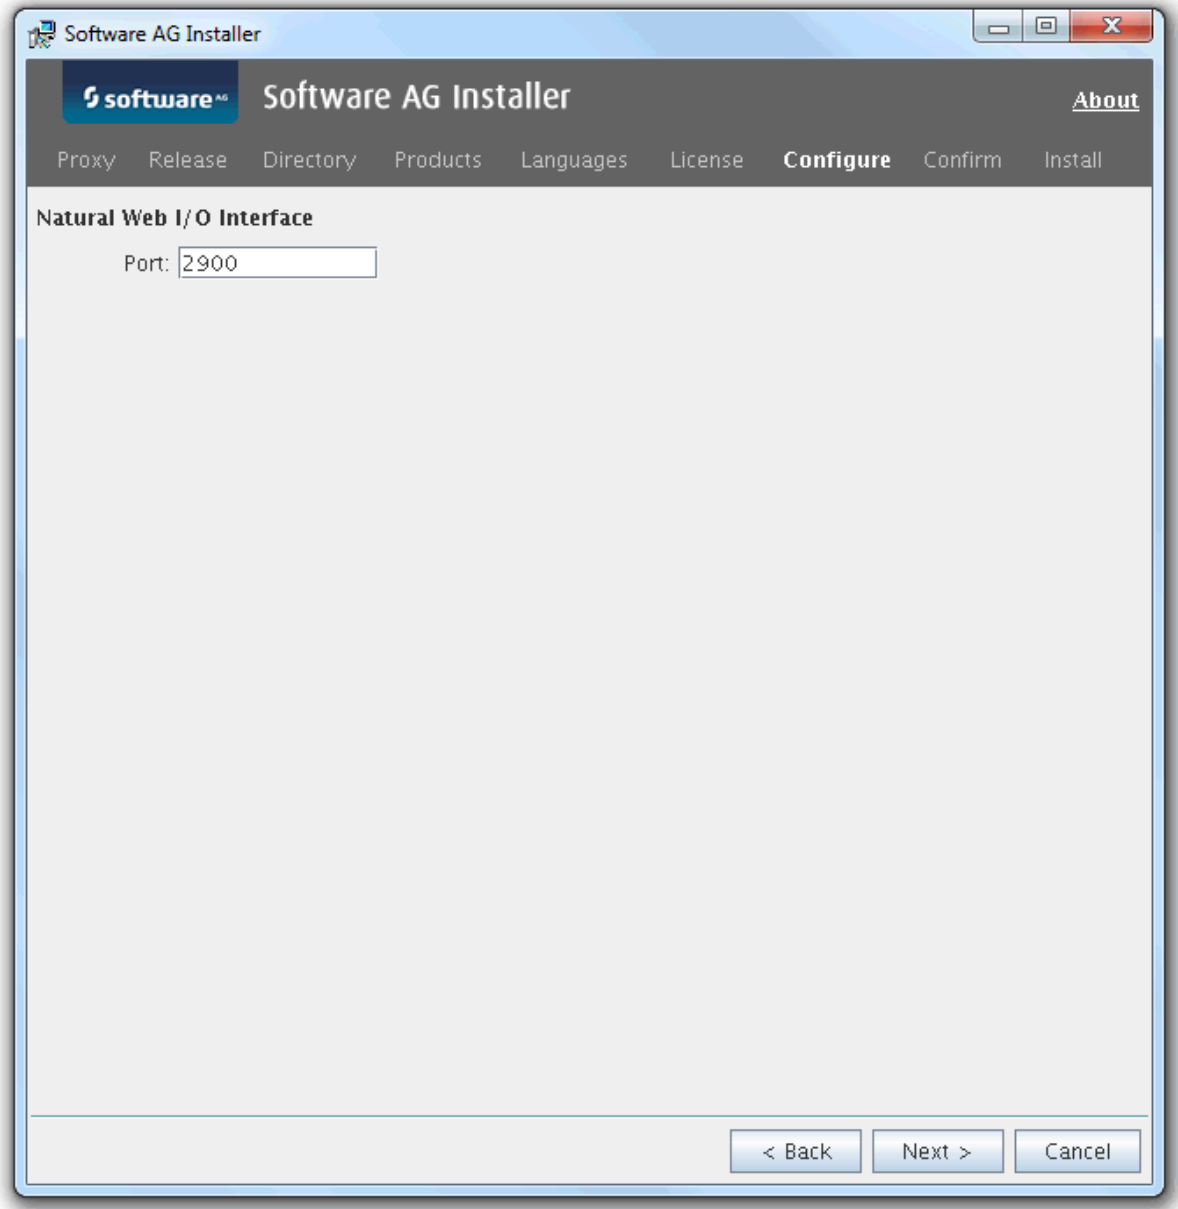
Software AG Installer

software AG

Software AG Installer

About

Proxy Release Directory Products Languages License Configure Confirm Install

Natural Web I/O Interface

Port: 2900

< Back Next > Cancel